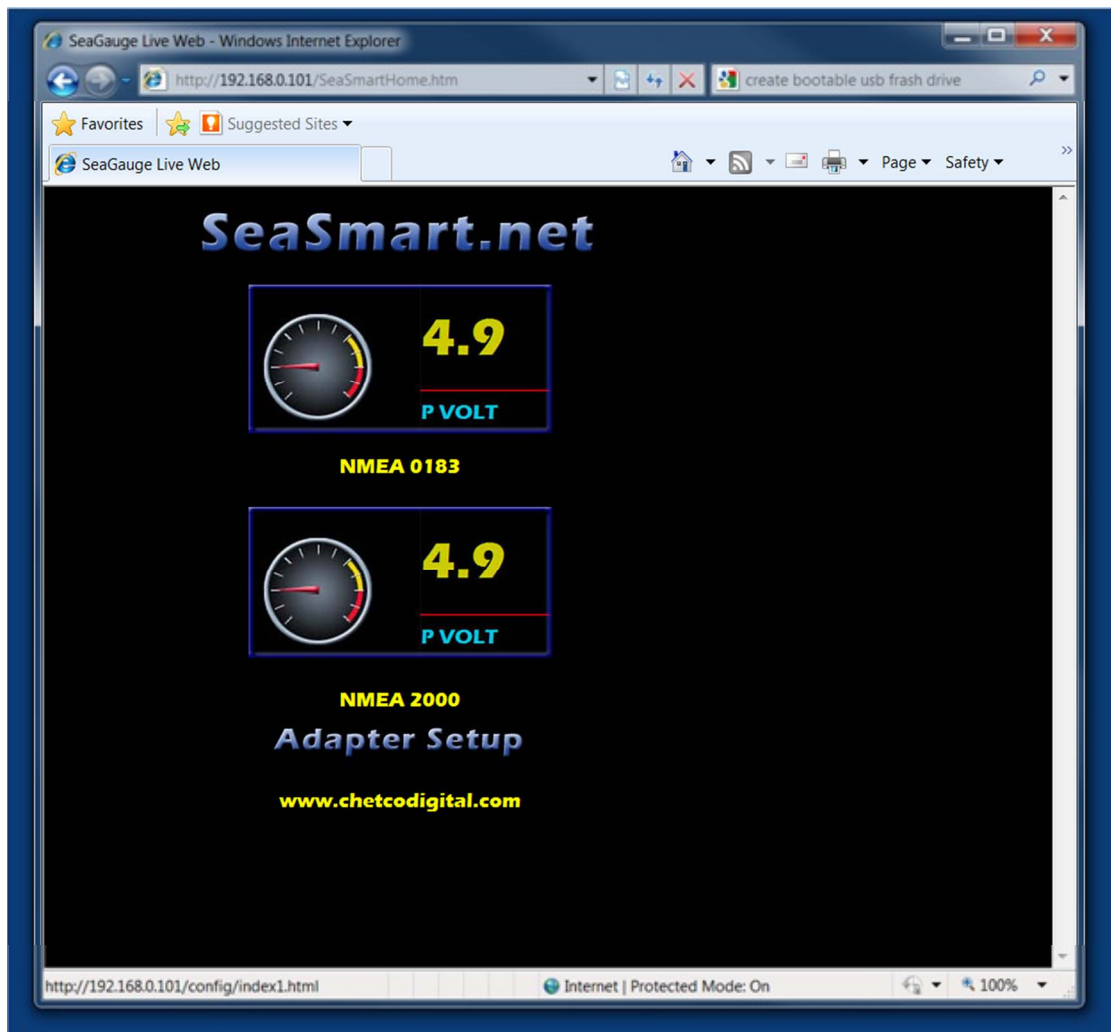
SeaGauge Live Web - Windows Internet Explorer

http://192.168.0.101/SeaSmartHome.htm

create bootable usb frash drive

Favorites

Suggested Sites

SeaGauge Live Web

Page Safety

SeaSmart.net

4.9

P VOLT

NMEA 0183

4.9

P VOLT

NMEA 2000

Adapter Setup

www.chetcodigital.com

http://192.168.0.101/config/index1.html

Internet | Protected Mode: On

100%